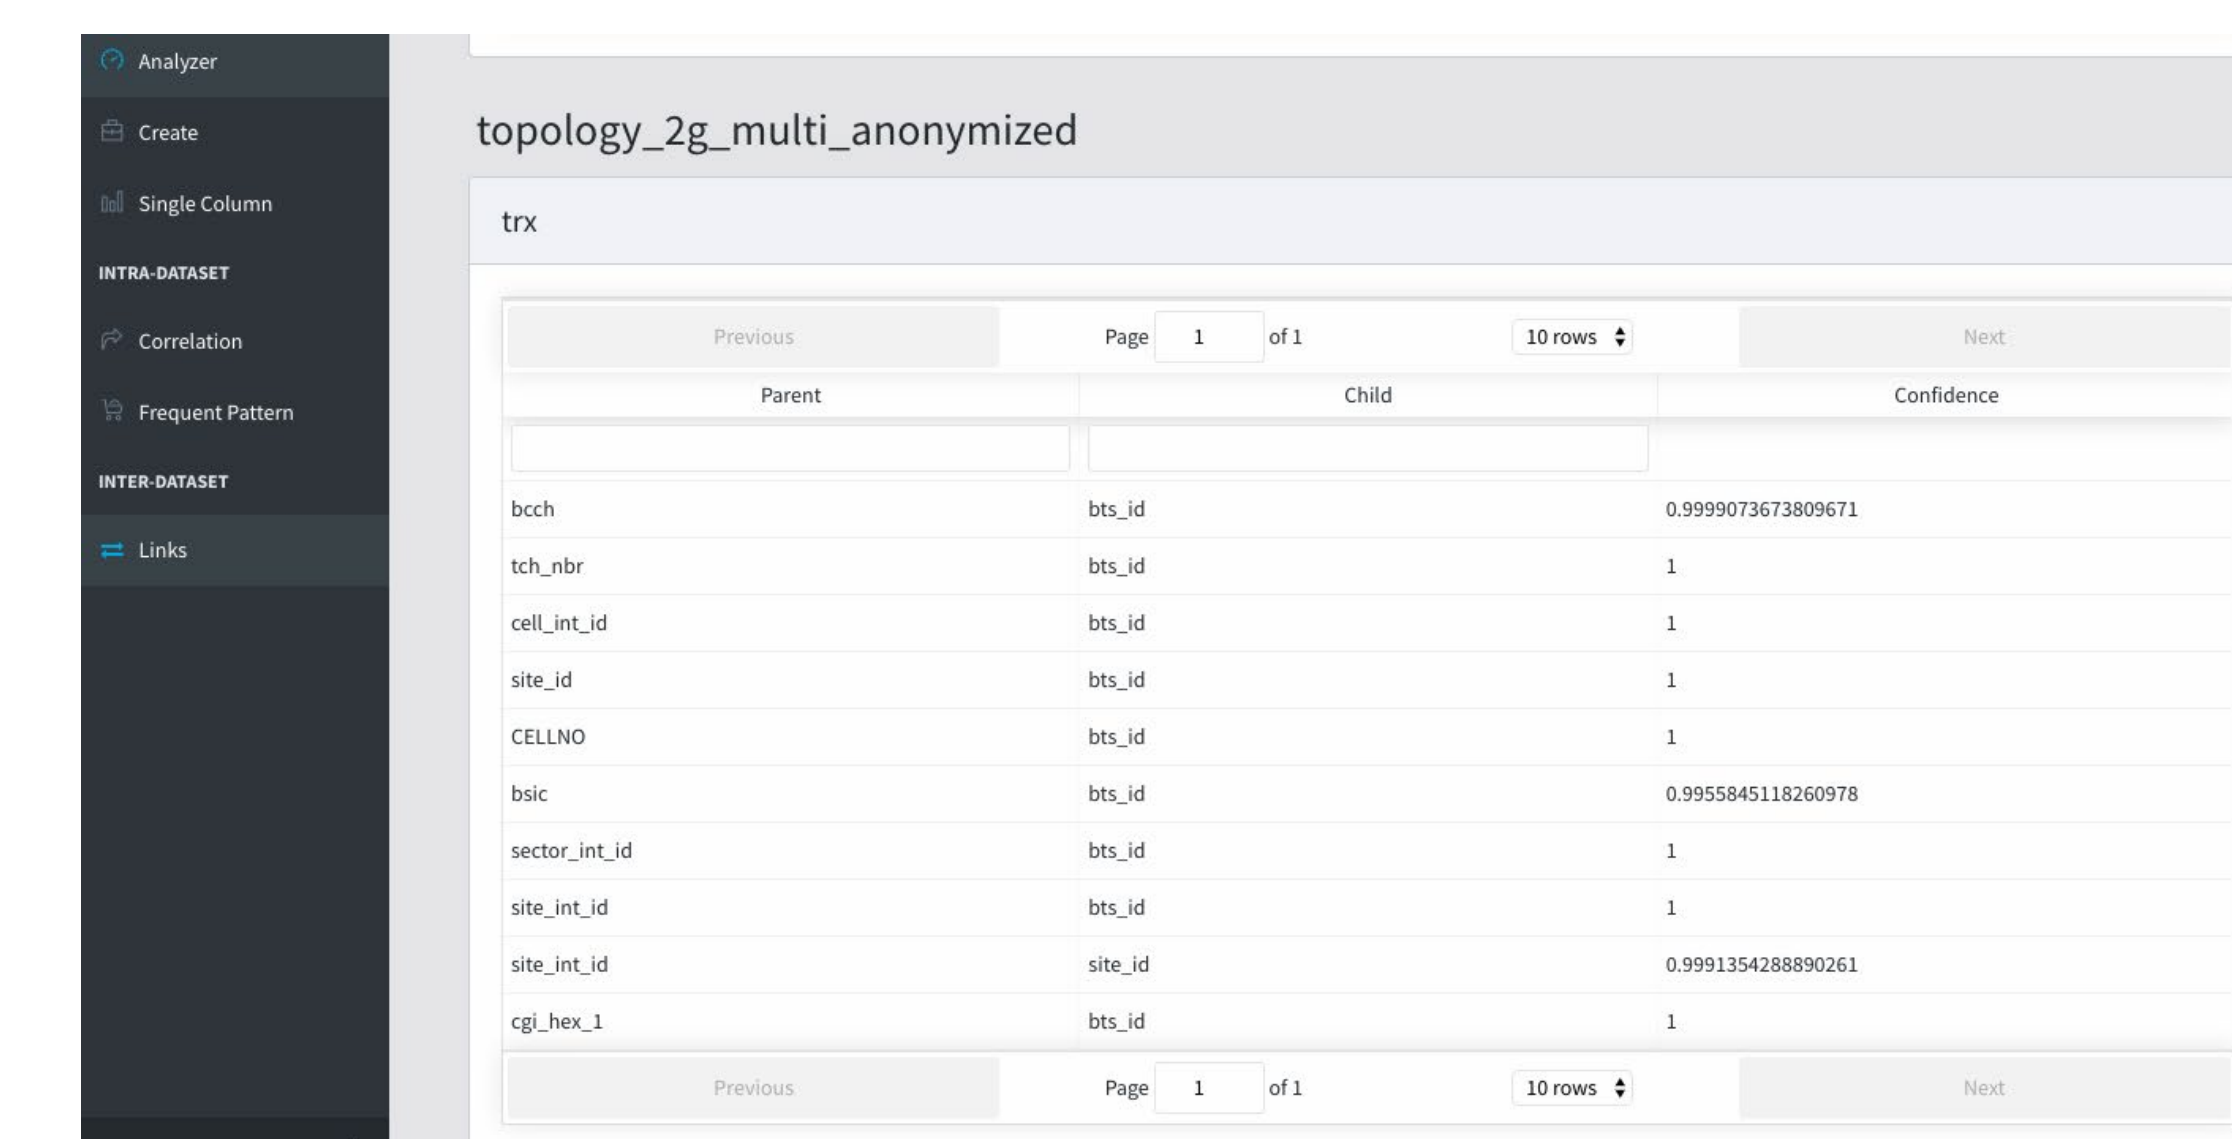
Analyzer

Create

Single Column

INTRA-DATASET

Correlation

Frequent Pattern

INTER-DATASET

Links

topology_2g_multi_anonymized

trx

Previous Page 1 of 1 10 rows Next

| Parent | Child | Confidence |
|---|---|---|
| | | |
| bcch | bts_id | 0.9999073673809671 |
| tch_nbr | bts_id | 1 |
| cell_int_id | bts_id | 1 |
| site_id | bts_id | 1 |
| CELLNO | bts_id | 1 |
| bsic | bts_id | 0.9955845118260978 |
| sector_int_id | bts_id | 1 |
| site_int_id | bts_id | 1 |
| site_int_id | site_id | 0.9991354288890261 |
| cgi_hex_1 | bts_id | 1 |

Previous Page 1 of 1 10 rows Next